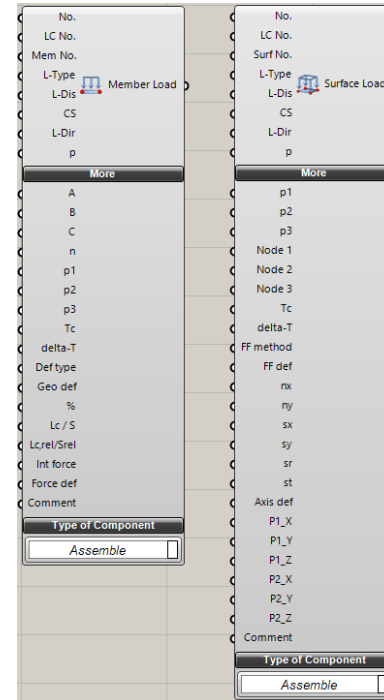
No.
LC No.
Mem No.
L-Type
L-Dis
CS
L-Dir
p
Member Load
More
A
B
C
n
p1
p2
p3
Tc
delta-T
Def type
Geo def
%
Lc / S
Lc,rel/Srel
Int force
Force def
Comment
Type of Component
Assemble

No.
LC No.
Surf No.
L-Type
L-Dis
CS
L-Dir
p
Surface Load
More
p1
p2
p3
Node 1
Node 2
Node 3
Tc
delta-T
FF method
FF def
nx
ny
sx
sy
sr
st
Axis def
P1_X
P1_Y
P1_Z
P2_X
P2_Y
P2_Z
Comment
Type of Component
Assemble